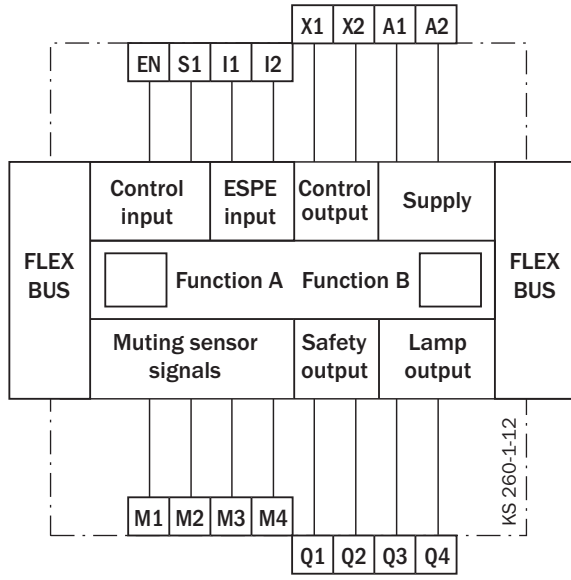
X1 X2 A1 A2

EN S1 I1 I2

FLEX BUS

Control input

ESPE input

Control output

Supply

FLEX BUS

Function A

Function B

Muting sensor signals

Safety output

Lamp output

KS 260-1-12

M1 M2 M3 M4

Q1 Q2 Q3 Q4